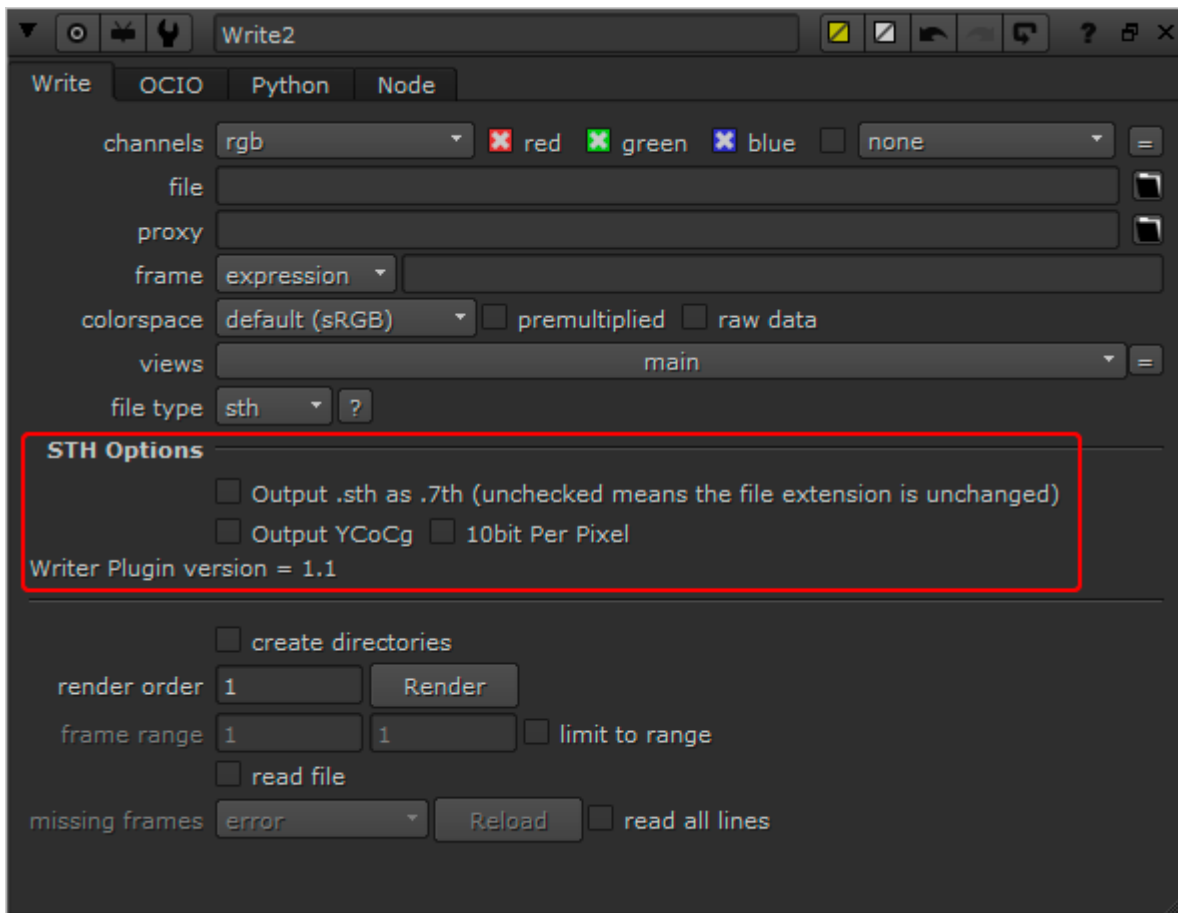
Write2

? 

Write OCIO Python Node

channels rgb red green blue none =

file

proxy

frame expression

colorspace default (sRGB) premultiplied raw data

views main =

file type sth ?

STH Options

Output .sth as .7th (unchecked means the file extension is unchanged)

Output YCoCg 10bit Per Pixel

Writer Plugin version = 1.1

create directories

render order 1 Render

frame range 1 1 limit to range

read file

missing frames error Reload read all lines